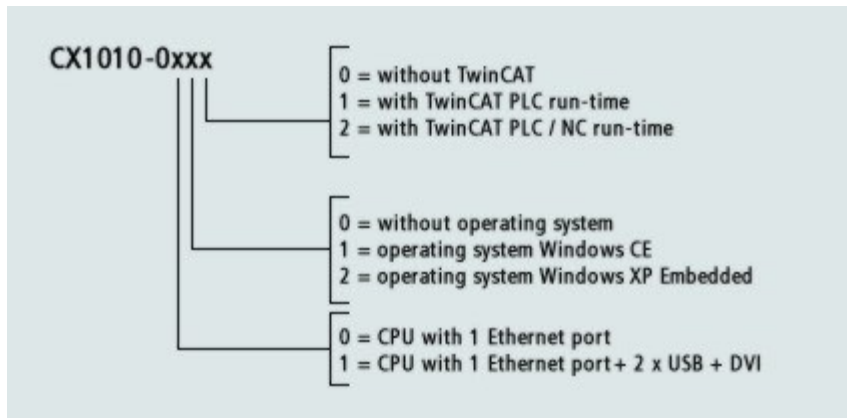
CX1010-0xxx

0 = without TwinCAT
1 = with TwinCAT PLC run-time
2 = with TwinCAT PLC / NC run-time

0 = without operating system
1 = operating system Windows CE
2 = operating system Windows XP Embedded

0 = CPU with 1 Ethernet port
1 = CPU with 1 Ethernet port + 2 x USB + DVI